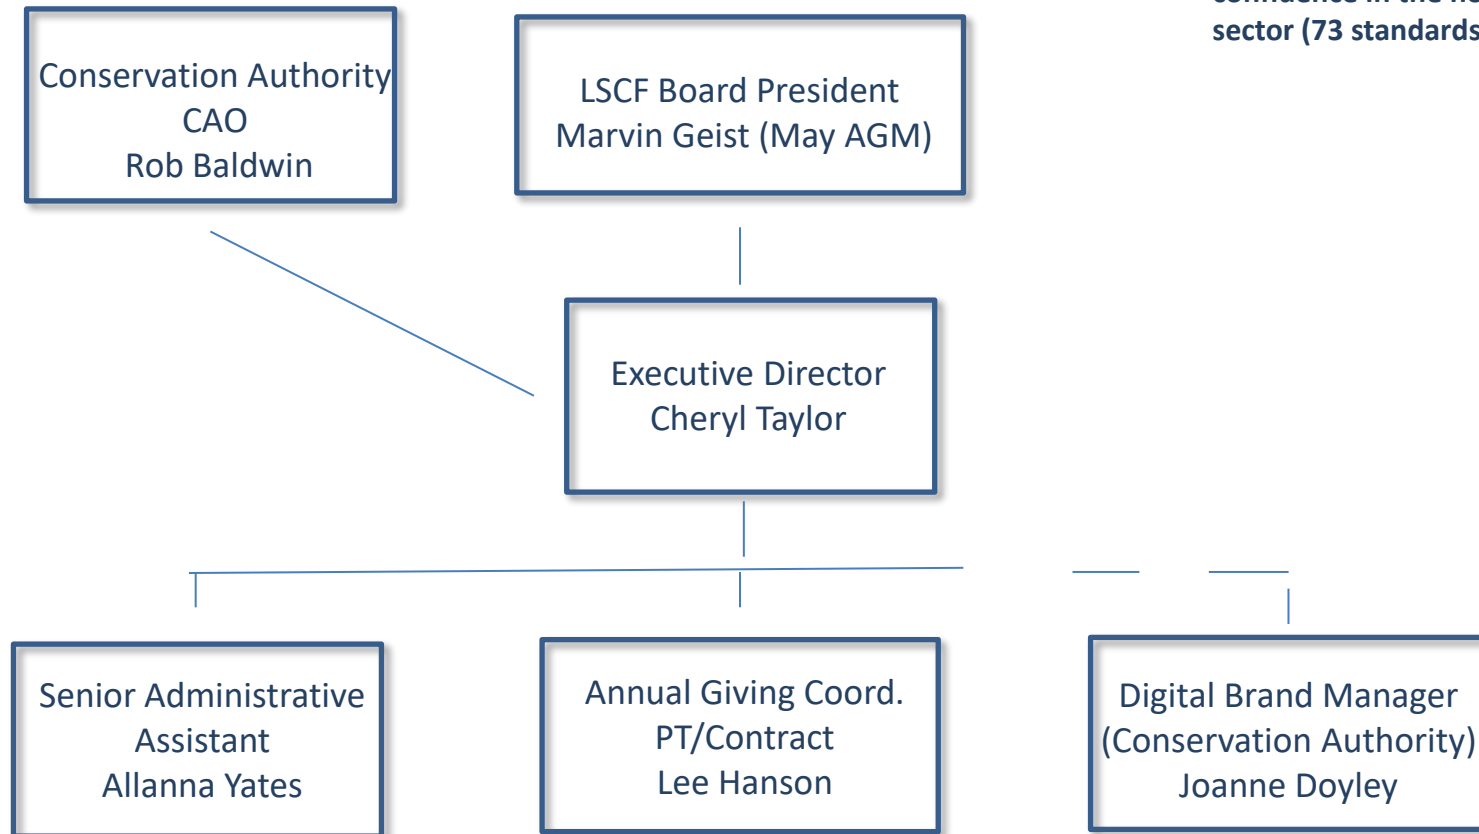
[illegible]
sector (73 standards

Conservation Authority
CAO
Rob Baldwin

LSCF Board President
Marvin Geist (May AGM)

Executive Director
Cheryl Taylor

Senior Administrative
Assistant
Allanna Yates

Annual Giving Coord.
PT/Contract
Lee Hanson

Digital Brand Manager
(Conservation Authority)
Joanne Doyley